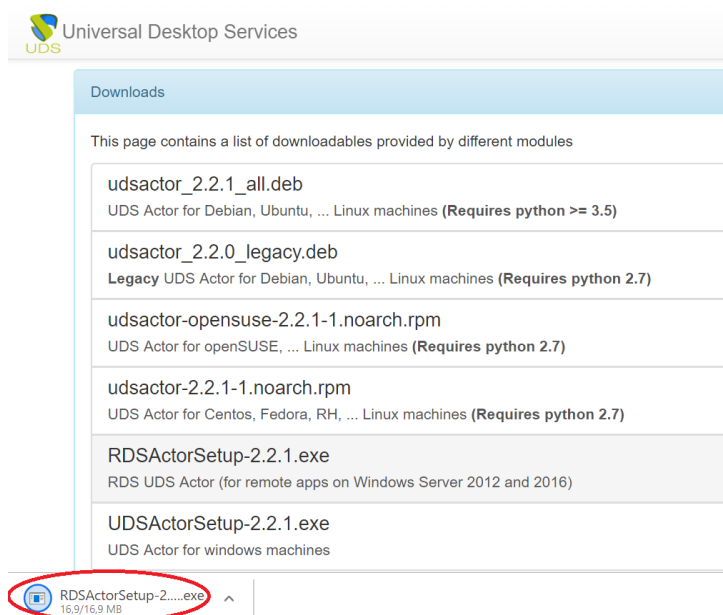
UDS Universal Desktop Services

Downloads

This page contains a list of downloadables provided by different modules

udsactor_2.2.1_all.deb
UDS Actor for Debian, Ubuntu, ... Linux machines **(Requires python >= 3.5)**

udsactor_2.2.0_legacy.deb
**Legacy** UDS Actor for Debian, Ubuntu, ... Linux machines **(Requires python 2.7)**

udsactor-opensuse-2.2.1-1.noarch.rpm
UDS Actor for openSUSE, ... Linux machines **(Requires python 2.7)**

udsactor-2.2.1-1.noarch.rpm
UDS Actor for Centos, Fedora, RH, ... Linux machines **(Requires python 2.7)**

RDSActorSetup-2.2.1.exe
RDS UDS Actor (for remote apps on Windows Server 2012 and 2016)

UDSActorSetup-2.2.1.exe
UDS Actor for windows machines

RDSActorSetup-2.....exe
16,9/16,9 MB